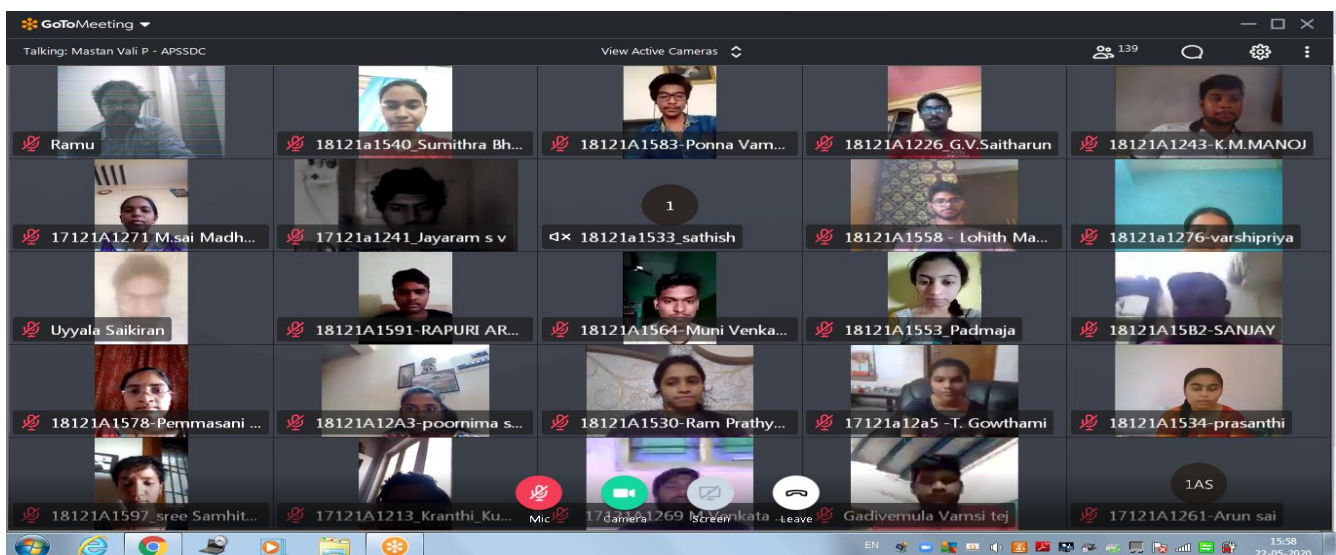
GoToMeeting

Talking: Mastan Vali P - APSSDC

View Active Cameras

139

Ramu

18121a1540_Sumithra Bh...

18121A1583-Ponna Vam...

18121A1226_G.V.Saitharun

18121A1243-K.M.MANOJ

17121A1271 M.sai Madh...

17121a1241_Jayaram s v

1

18121a1533_sathish

18121A1558 - Lohith Ma...

18121a1276-varshipriya

Uyyala Saikiran

18121A1591-RAPURI AR...

18121A1564-Muni Venka...

18121A1553_Padmaja

18121A15B2-SANJAY

18121A1578-Pemmasani ...

18121A12A3-poornima s...

18121A1530-Ram Prathy...

17121a12a5 -T. Gowthami

18121A1534-prasanthi

18121A1597_sree Samhit...

17121A1213_Kranthi_Ku...

Mic

17121A1269 M.Venkata

Camera

Screen

Leave

Gadivemula Vamsi tej

1AS

17121A1261-Arun sai

EN

15:58
22-05-2020